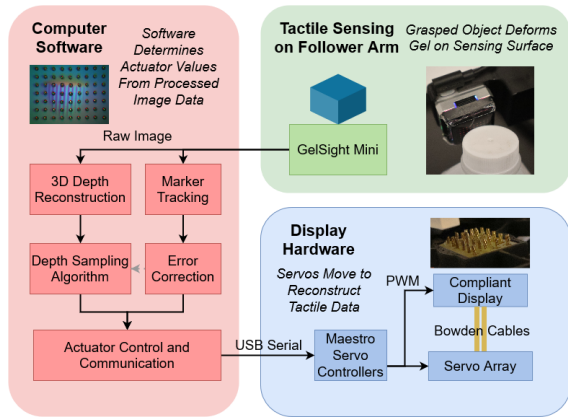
Computer Software

Software Determines Actuator Values From Processed Image Data

Tactile Sensing on Follower Arm

Grasped Object Deforms Gel on Sensing Surface

GelSight Mini

Raw Image

3D Depth Reconstruction

Marker Tracking

Depth Sampling Algorithm

Error Correction

Actuator Control and Communication

USB Serial

Display Hardware

Servos Move to Reconstruct Tactile Data

PWM

Compliant Display

Bowden Cables

Maestro Servo Controllers

Servo Array